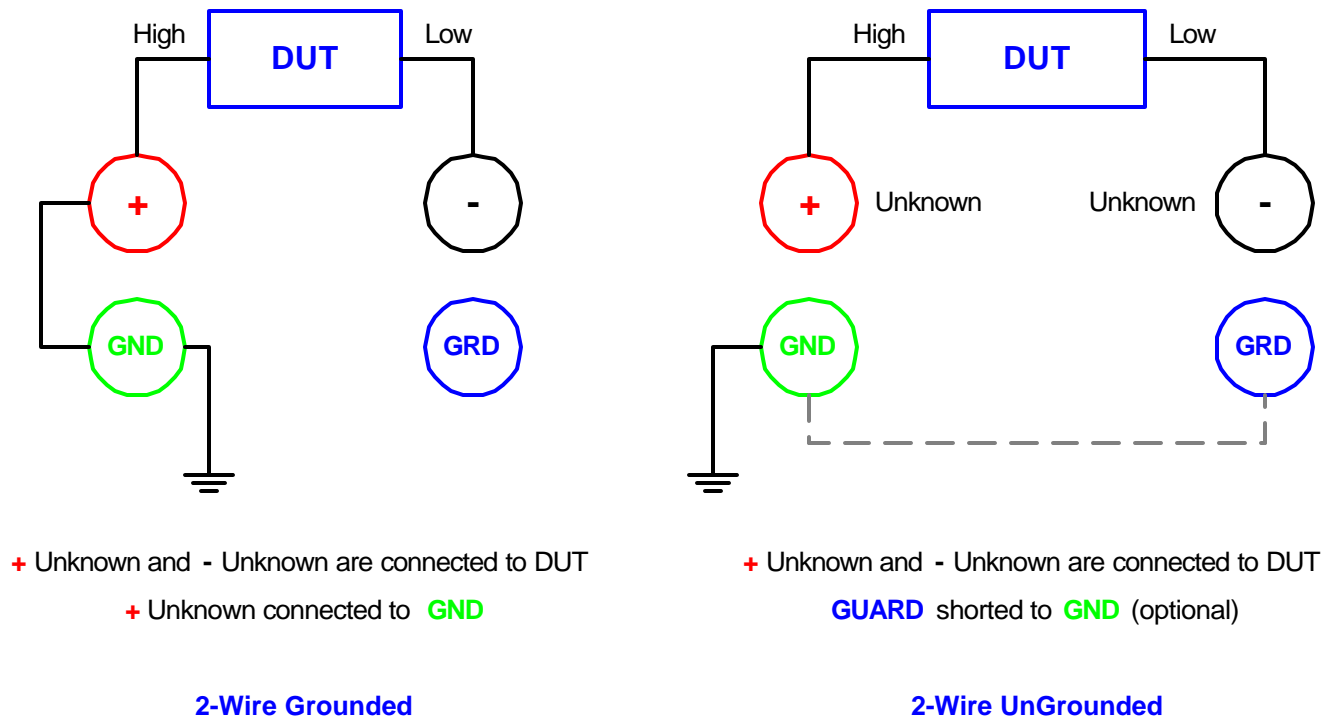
High DUT Low

+

-

GND

GRD

+ Unknown and - Unknown are connected to DUT

+ Unknown connected to GND

2-Wire Grounded

High DUT Low

+ Unknown

Unknown -

GND

GRD

+ Unknown and - Unknown are connected to DUT

GUARD shorted to GND (optional)

2-Wire UnGrounded